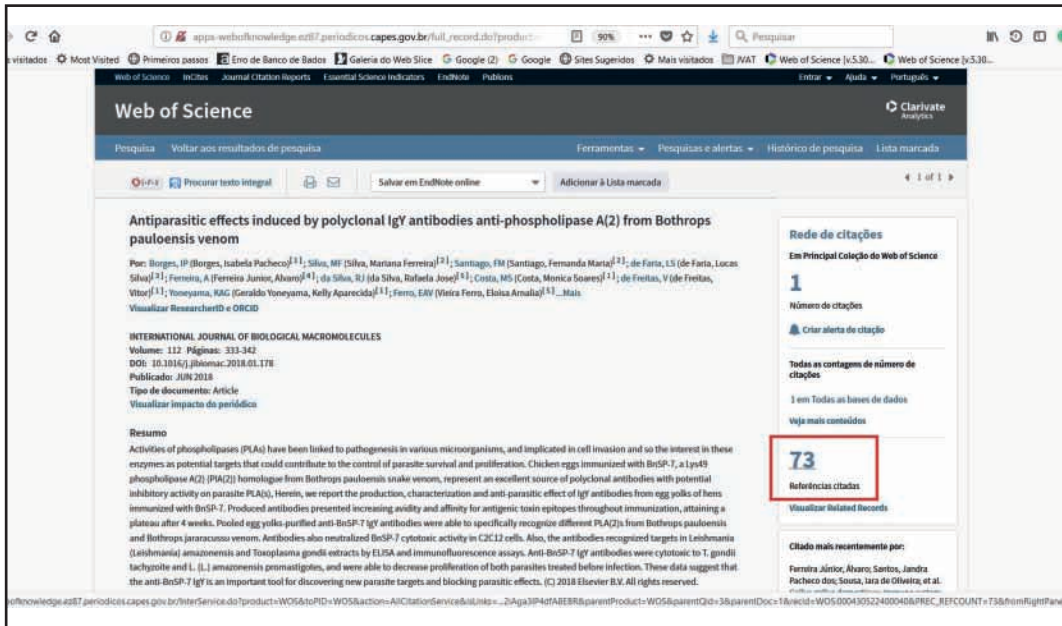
apps-webofknowledge.ez87.periodicos.capes.gov.br/full_record.do?product

90%

Pesquisar

visitados Most Visited Primeiros passos Erro de Banco de Bados Galeria do Web Slice Google (2) Google Sites Sugeridos Mais visitados WAT Web of Science [v.5.30... Web of Science [v.5.30...

Web of Science InCites Journal Citation Reports Essential Science Indicators EndNote Publons

Entrar Ajuda Português

Web of Science

Clarivate Analytics

Pesquisa Voltar aos resultados de pesquisa

Ferramentas Pesquisas e alertas Histórico de pesquisa Lista marcada

Procurar texto integral

Salvar em EndNote online

Adicionar à Lista marcada

1 of 1

Antiparasitic effects induced by polyclonal IgY antibodies anti-phospholipase A(2) from Bothrops pauloensis venom

Por: Borges, IP (Borges, Isabela Pacheco)[1]; Silva, MF (Silva, Mariana Ferreira)[2]; Santiago, FM (Santiago, Fernanda Maria)[2]; de Faria, LS (de Faria, Lucas Silva)[3]; Ferreira, A (Ferreira Junior, Alvaro)[4]; da Silva, RJ (da Silva, Rafaela José)[5]; Costa, MS (Costa, Monica Soares)[1]; de Freitas, V (de Freitas, Vitor)[1]; Yoneyama, KAG (Geraldo Yoneyama, Kelly Aparecida)[1]; Ferro, EAV (Vieira Ferro, Eloisa Amalia)[5] ...Mais

Visualizar ResearcherID e ORCID

INTERNATIONAL JOURNAL OF BIOLOGICAL MACROMOLECULES
Volume: 112 Páginas: 333-342
DOI: 10.1016/j.ijbiomac.2018.01.178
Publicado: JUN 2018
Tipo de documento: Article
Visualizar impacto do periódico

Resumo
Activities of phospholipases (PLAs) have been linked to pathogenesis in various microorganisms, and implicated in cell invasion and so the interest in these enzymes as potential targets that could contribute to the control of parasite survival and proliferation. Chicken eggs immunized with BnSP-7, a Lys49 phospholipase A(2) (PLA(2)) homologue from Bothrops pauloensis snake venom, represent an excellent source of polyclonal antibodies with potential inhibitory activity on parasite PLA(s). Herein, we report the production, characterization and anti-parasitic effect of IgY antibodies from egg yolks of hens immunized with BnSP-7. Produced antibodies presented increasing avidity and affinity for antigenic toxin epitopes throughout immunization, attaining a plateau after 4 weeks. Pooled egg yolks-purified anti-BnSP-7 IgY antibodies were able to specifically recognize different PLA(2)s from Bothrops pauloensis and Bothrops jararacussu venom. Antibodies also neutralized BnSP-7 cytotoxic activity in C2C12 cells. Also, the antibodies recognized targets in Leishmania (Leishmania) amazonensis and Toxoplasma gondii extracts by ELISA and immunofluorescence assays. Anti-BnSP-7 IgY antibodies were cytotoxic to T. gondii tachyzoite and L. (L.) amazonensis promastigotes, and were able to decrease proliferation of both parasites treated before infection. These data suggest that the anti-BnSP-7 IgY is an important tool for discovering new parasite targets and blocking parasitic effects. (C) 2018 Elsevier B.V. All rights reserved.

Rede de citações
Em Principal Coleção do Web of Science
1
Número de citações
Criar alerta de citação
Todas as contagens de número de citações
1 em Todas as bases de dados
Veja mais contagens
73
Referências citadas
Visualizar Related Records

Citado mais recentemente por:
Ferreira Júnior, Álvaro; Santos, Jandra Pacheco dos; Sousa, Iara de Oliveira; et al.

ofknowledge.ez87.periodicos.capes.gov.br/InterService.do?product=WOS&toPID=WOS&action=AllCitationService&isLinks=...2iAga3IP4dfA8EBR&parentProduct=WOS&parentQid=3&parentDoc=1&recid=WOS:000430522400040&PREC_REFCOUNT=73&fromRightPane